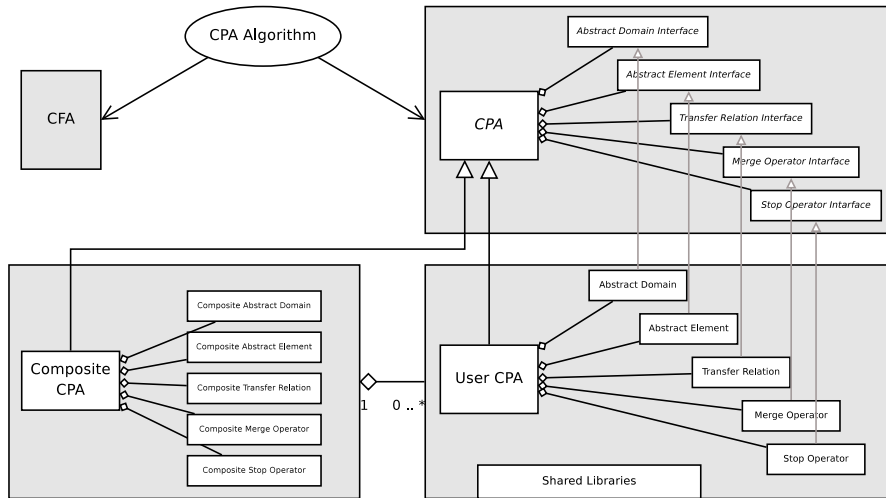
CPA Algorithm

CFA

CPA

Abstract Domain Interface

Abstract Element Interface

Transfer Relation Interface

Merge Operator Intarface

Stop Operator Intarface

Composite CPA

Composite Abstract Domain

Composite Abstract Element

Composite Transfer Relation

Composite Merge Operator

Composite Stop Operator

1

0 .. *

User CPA

Abstract Domain

Abstract Element

Transfer Relation

Merge Operator

Stop Operator

Shared Libraries